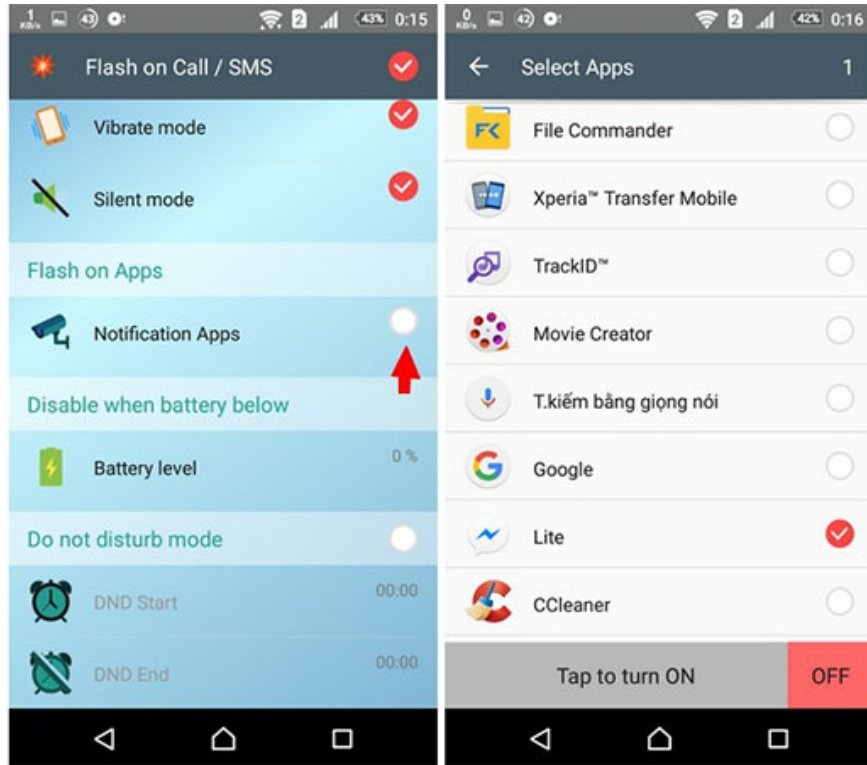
1 KB/s 43 2 43% 0:15

Flash on Call / SMS

Vibrate mode

Silent mode

Flash on Apps

Notification Apps

Disable when battery below

Battery level

0 %

Do not disturb mode

DND Start

00:00

DND End

00:00

0 KB/s 42 2 42% 0:16

Select Apps

1

File Commander

Xperia™ Transfer Mobile

TrackID™

Movie Creator

T.kiếm bằng giọng nói

Google

Lite

CCleaner

Tap to turn ON

OFF